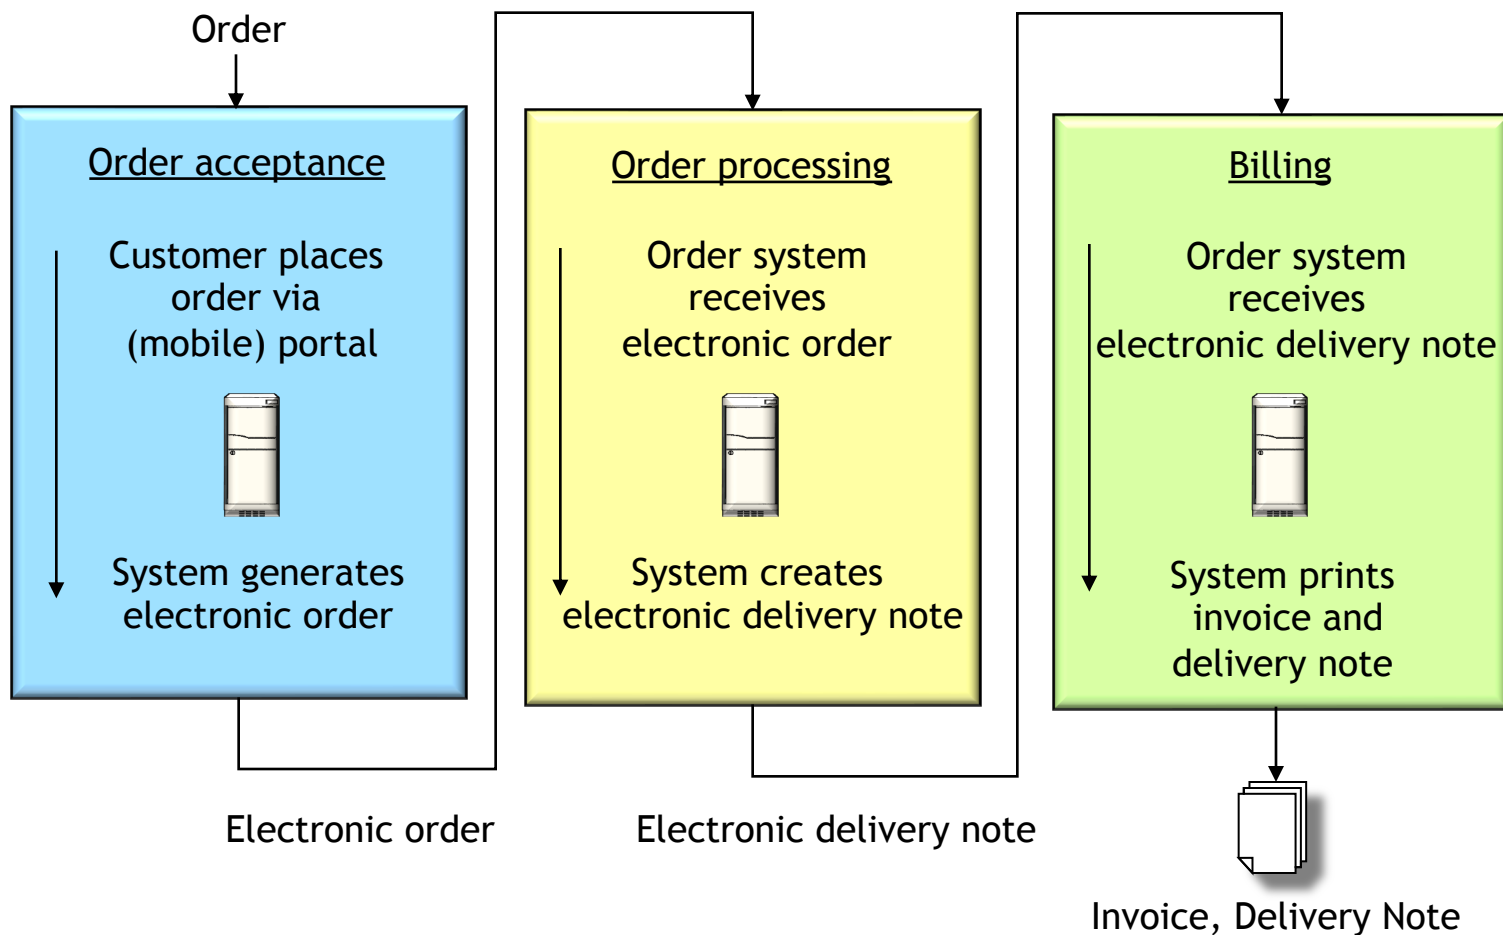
Order

Order acceptance

Customer places order via (mobile) portal

System generates electronic order

Order processing

Order system receives electronic order

System creates electronic delivery note

Billing

Order system receives electronic delivery note

System prints invoice and delivery note

Electronic order

Electronic delivery note

Invoice, Delivery Note